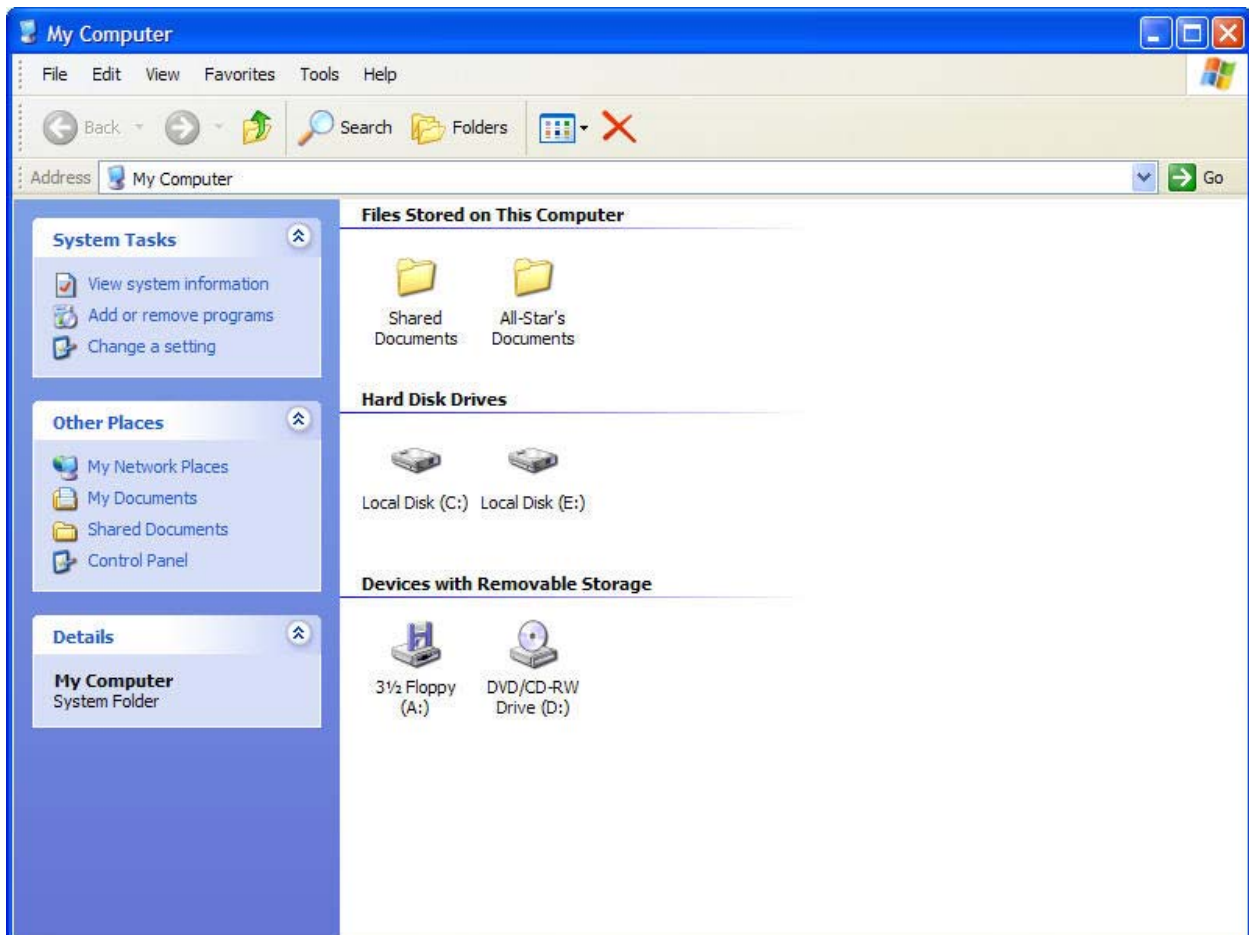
My Computer

File Edit View Favorites Tools Help

Back Search Folders

Address My Computer Go

System Tasks

View system information
Add or remove programs
Change a setting

Other Places

My Network Places
My Documents
Shared Documents
Control Panel

Details

My Computer
System Folder

Files Stored on This Computer

Shared Documents
All-Star's Documents

Hard Disk Drives

Local Disk (C:)
Local Disk (E:)

Devices with Removable Storage

3½ Floppy (A:)
DVD/CD-RW Drive (D:)